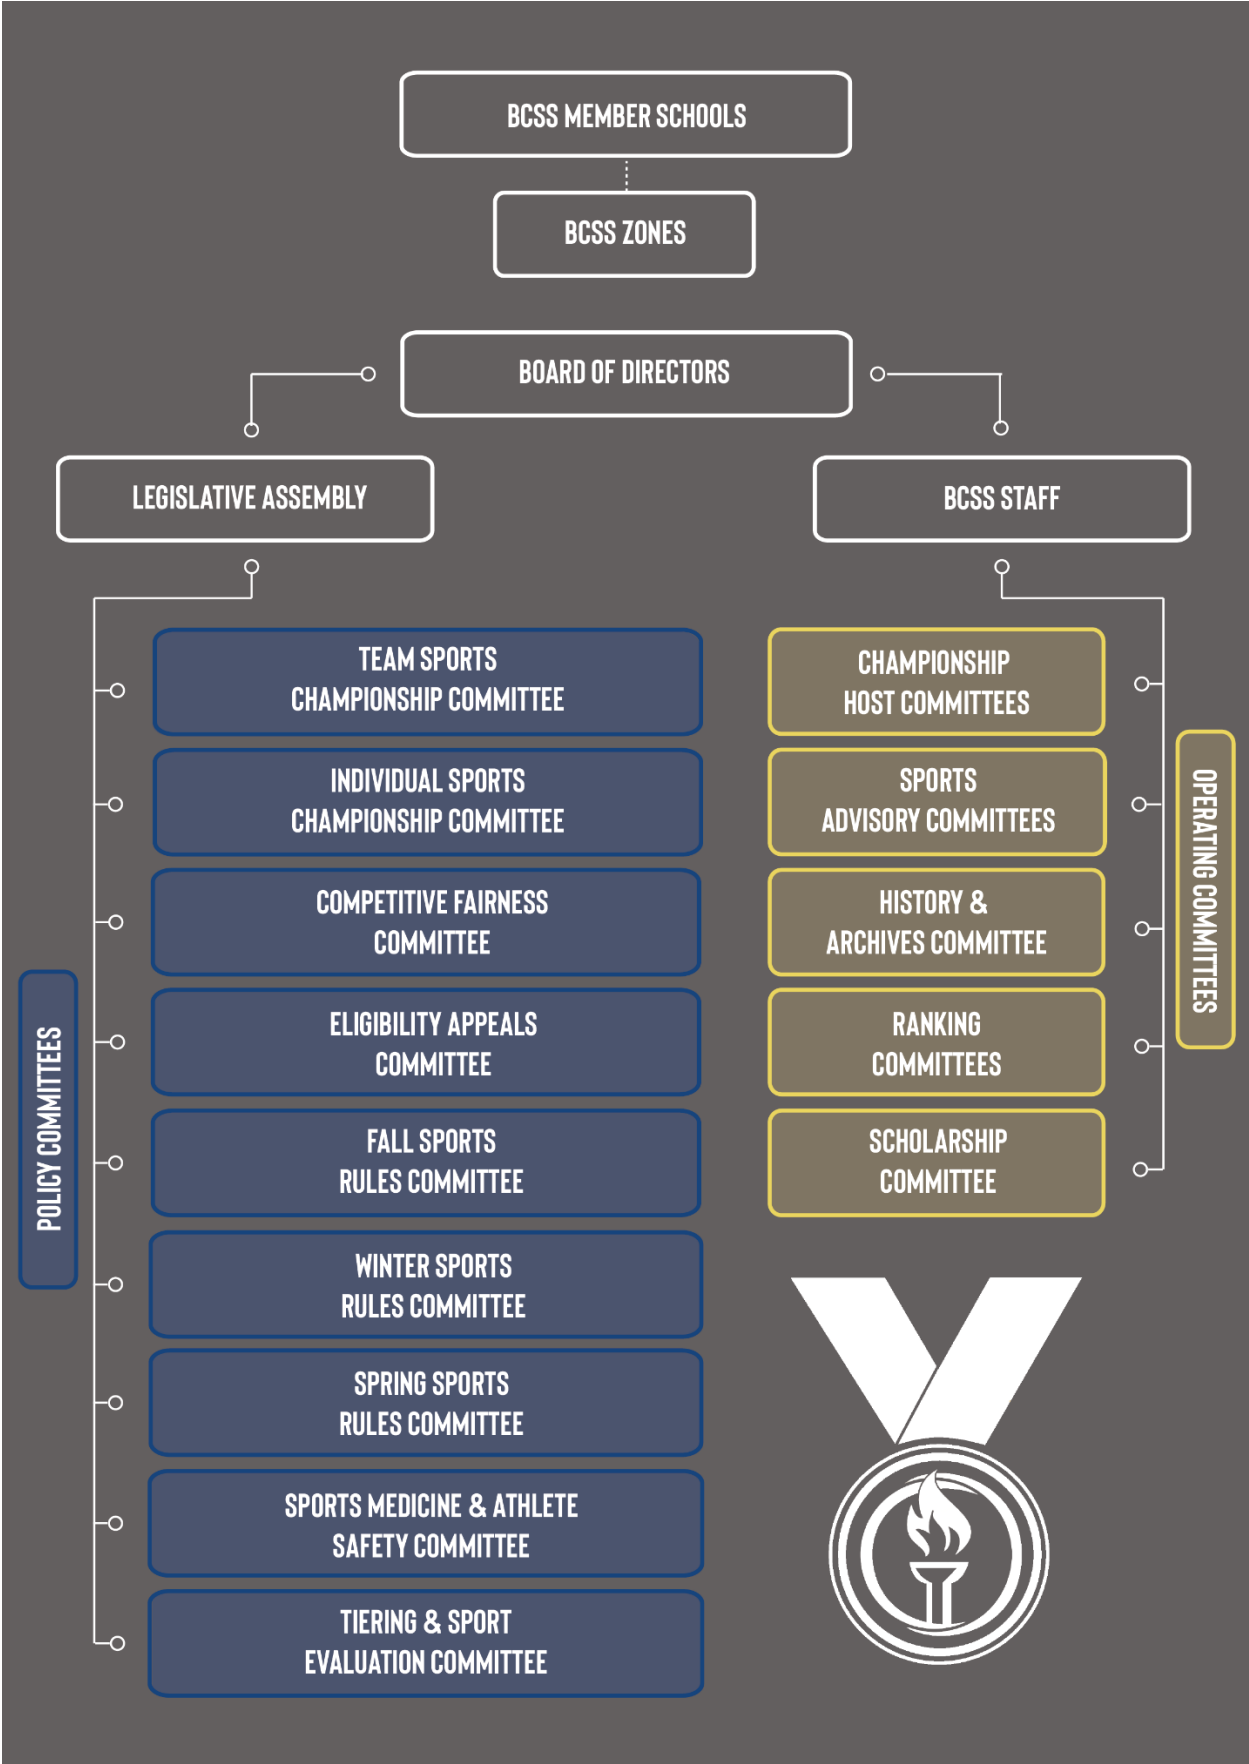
BCSS MEMBER SCHOOLS

BCSS ZONES

BOARD OF DIRECTORS

LEGISLATIVE ASSEMBLY

BCSS STAFF

POLICY COMMITTEES

TEAM SPORTS CHAMPIONSHIP COMMITTEE

INDIVIDUAL SPORTS CHAMPIONSHIP COMMITTEE

COMPETITIVE FAIRNESS COMMITTEE

ELIGIBILITY APPEALS COMMITTEE

FALL SPORTS RULES COMMITTEE

WINTER SPORTS RULES COMMITTEE

SPRING SPORTS RULES COMMITTEE

SPORTS MEDICINE & ATHLETE SAFETY COMMITTEE

TIERING & SPORT EVALUATION COMMITTEE

OPERATING COMMITTEES

CHAMPIONSHIP HOST COMMITTEES

SPORTS ADVISORY COMMITTEES

HISTORY & ARCHIVES COMMITTEE

RANKING COMMITTEES

SCHOLARSHIP COMMITTEE